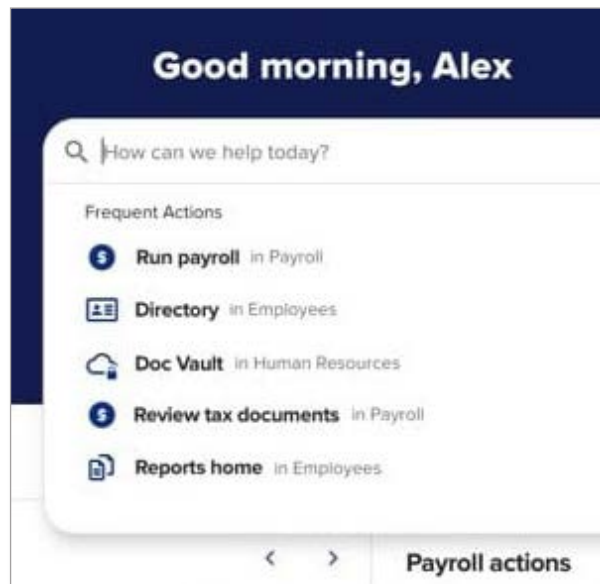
Good morning, Alex

How can we help today?

Frequent Actions

Run payroll in Payroll

Directory in Employees

Doc Vault in Human Resources

Review tax documents in Payroll

Reports home in Employees

< >

Payroll actions